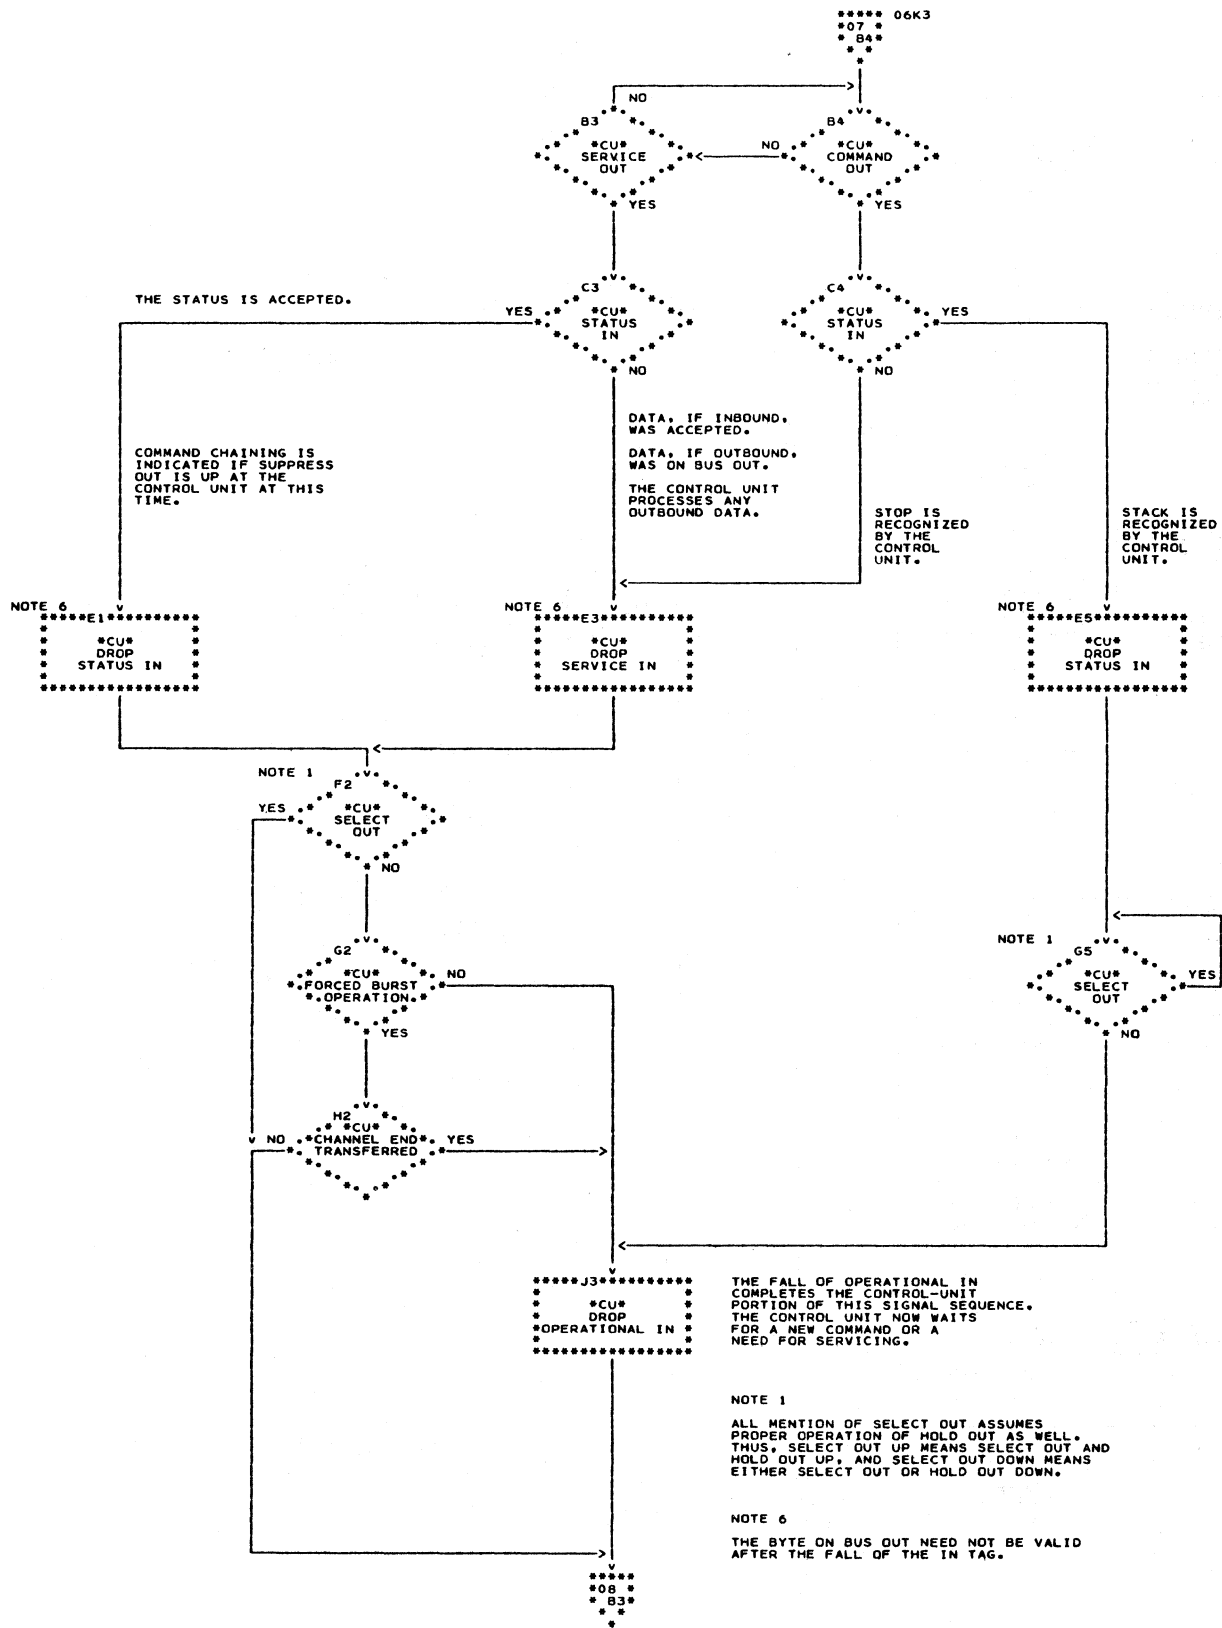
***** 06K3
*07 *
* B4*

NO

B3
*CU*
SERVICE
OUT

NO

B4
*CU*
COMMAND
OUT

YES

YES

THE STATUS IS ACCEPTED.

YES

C3
*CU*
STATUS
IN

NO

C4
*CU*
STATUS
IN

YES

NO

COMMAND CHAINING IS INDICATED IF SUPPRESS OUT IS UP AT THE CONTROL UNIT AT THIS TIME.

DATA, IF INBOUND, WAS ACCEPTED.

DATA, IF OUTBOUND, WAS ON BUS OUT.

THE CONTROL UNIT PROCESSES ANY OUTBOUND DATA.

STOP IS RECOGNIZED BY THE CONTROL UNIT.

STACK IS RECOGNIZED BY THE CONTROL UNIT.

NOTE 6
E1
*CU*
DROP
STATUS IN

NOTE 6
E3
*CU*
DROP
SERVICE IN

NOTE 6
E5
*CU*
DROP
STATUS IN

NOTE 1
F2
YES
*CU*
SELECT
OUT
NO

NOTE 1
G5
*CU*
SELECT
OUT
YES
NO

G2
*CU*
FORCED BURST
OPERATION
NO
YES

H2
NO
*CU*
CHANNEL END
TRANSFERRED
YES

J3
*CU*
DROP
OPERATIONAL IN

THE FALL OF OPERATIONAL IN COMPLETES THE CONTROL-UNIT PORTION OF THIS SIGNAL SEQUENCE. THE CONTROL UNIT NOW WAITS FOR A NEW COMMAND OR A NEED FOR SERVICING.

NOTE 1

ALL MENTION OF SELECT OUT ASSUMES PROPER OPERATION OF HOLD OUT AS WELL. THUS, SELECT OUT UP MEANS SELECT OUT AND HOLD OUT UP, AND SELECT OUT DOWN MEANS EITHER SELECT OUT OR HOLD OUT DOWN.

NOTE 6

THE BYTE ON BUS OUT NEED NOT BE VALID AFTER THE FALL OF THE IN TAG.

*08 *
* B3*